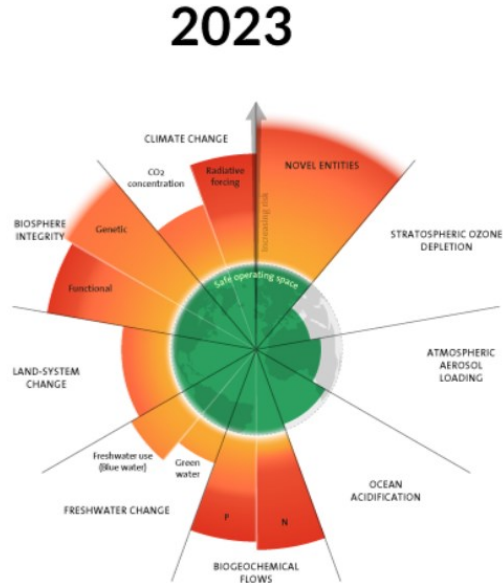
2023

CLIMATE CHANGE

$CO_2$ concentration

Radiative forcing

Increasing risk

NOVEL ENTITIES

STRATOSPHERIC OZONE DEPLETION

BIOSPHERE INTEGRITY

Genetic

Functional

Safe operating space

ATMOSPHERIC AEROSOL LOADING

LAND-SYSTEM CHANGE

Freshwater use (Blue water)

Green water

OCEAN ACIDIFICATION

FRESHWATER CHANGE

P

N

BIOGEOCHEMICAL FLOWS